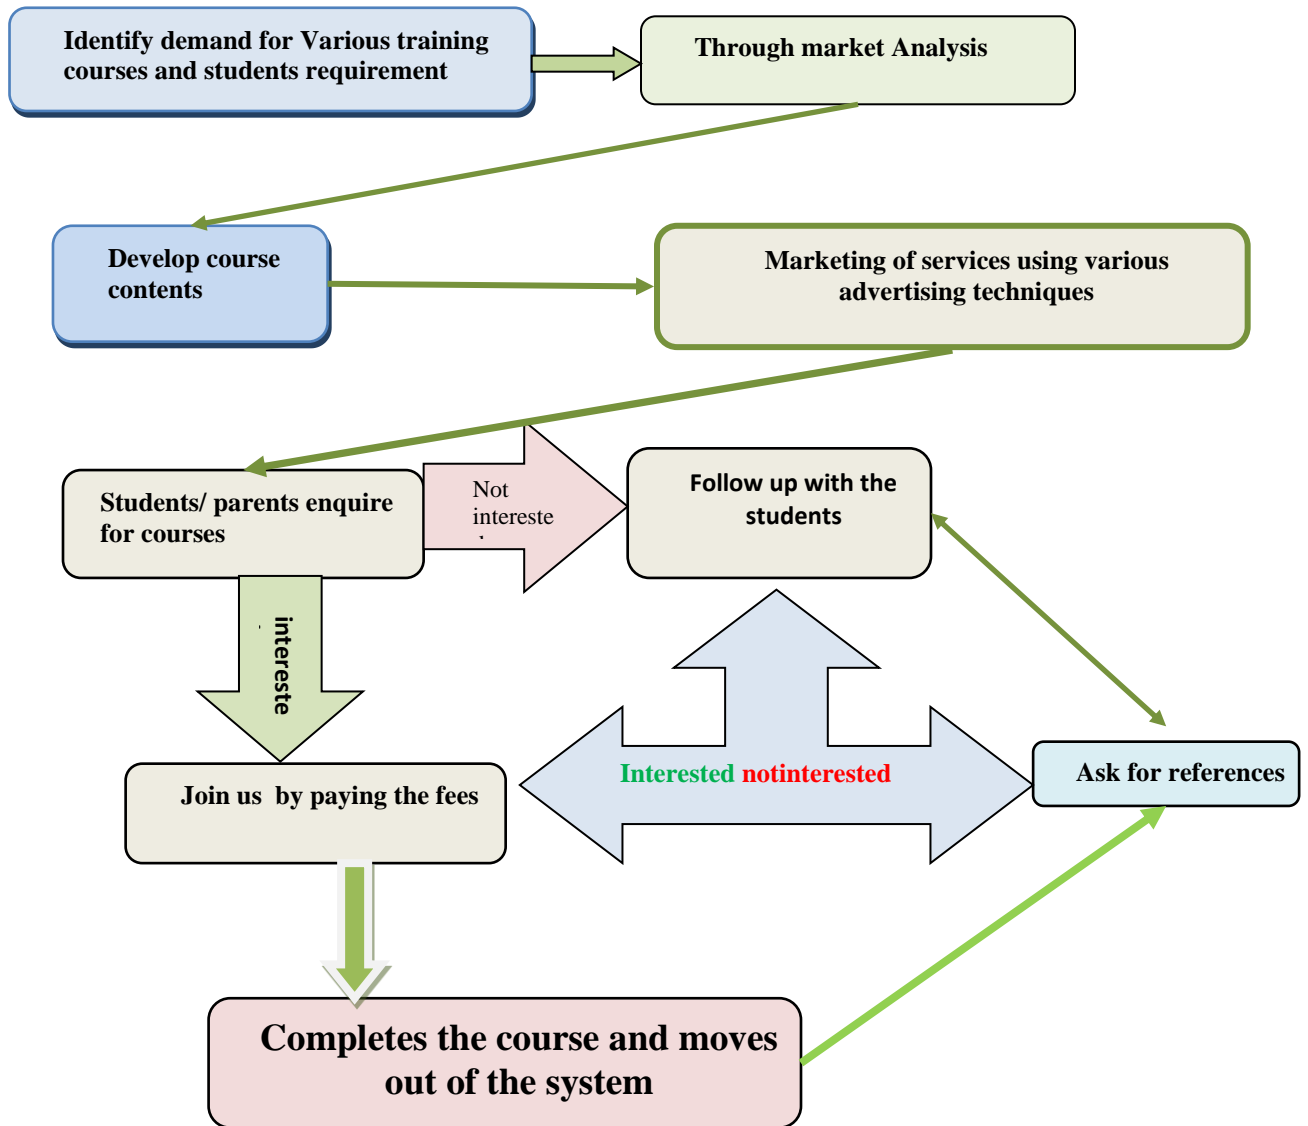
Identify demand for Various training courses and students requirement

Through market Analysis

Develop course contents

Marketing of services using various advertising techniques

Students/ parents enquire for courses

Not intereste

Follow up with the students

intereste

Join us by paying the fees

Interested notinterested

Ask for references

Completes the course and moves out of the system